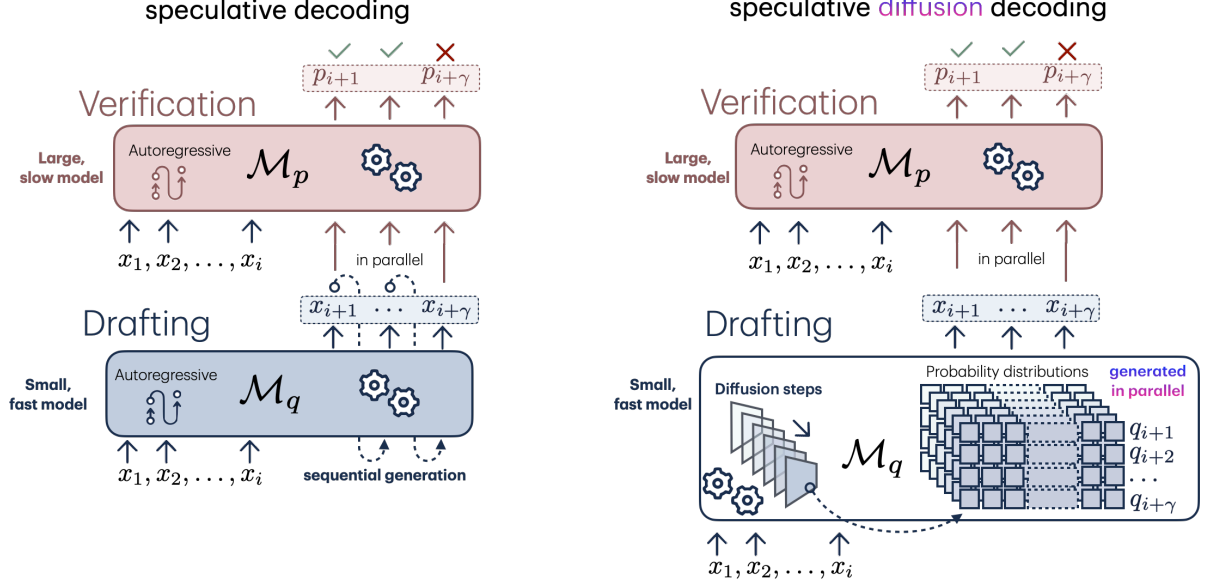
speculative decoding

$p_{i+1}$ $p_{i+\gamma}$

Verification

Large, slow model

Autoregressive

$\mathcal{M}_p$

$x_1, x_2, \ldots, x_i$

in parallel

$x_{i+1}$ $\cdots$ $x_{i+\gamma}$

Drafting

Small, fast model

Autoregressive

$\mathcal{M}_q$

$x_1, x_2, \ldots, x_i$

sequential generation

speculative diffusion decoding

$p_{i+1}$ $p_{i+\gamma}$

Verification

Large, slow model

Autoregressive

$\mathcal{M}_p$

$x_1, x_2, \ldots, x_i$

in parallel

$x_{i+1}$ $\cdots$ $x_{i+\gamma}$

Drafting

Small, fast model

Diffusion steps

$\mathcal{M}_q$

Probability distributions

generated in parallel

$q_{i+1}$
$q_{i+2}$
$\cdots$
$q_{i+\gamma}$

$x_1, x_2, \ldots, x_i$